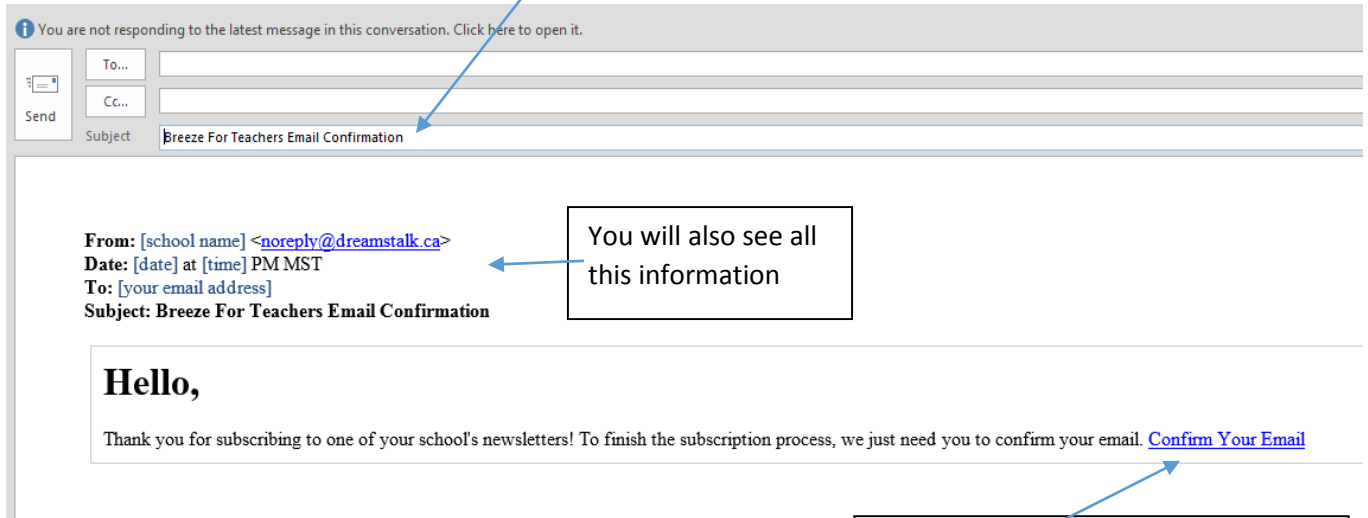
You are not responding to the latest message in this conversation. Click here to open it.

Send

To...

Cc...

Subject Breeze For Teachers Email Confirmation

From: [school name] <noreply@dreamstalk.ca>
Date: [date] at [time] PM MST
To: [your email address]
Subject: Breeze For Teachers Email Confirmation

You will also see all this information

Hello,

Thank you for subscribing to one of your school's newsletters! To finish the subscription process, we just need you to confirm your email. Confirm Your Email